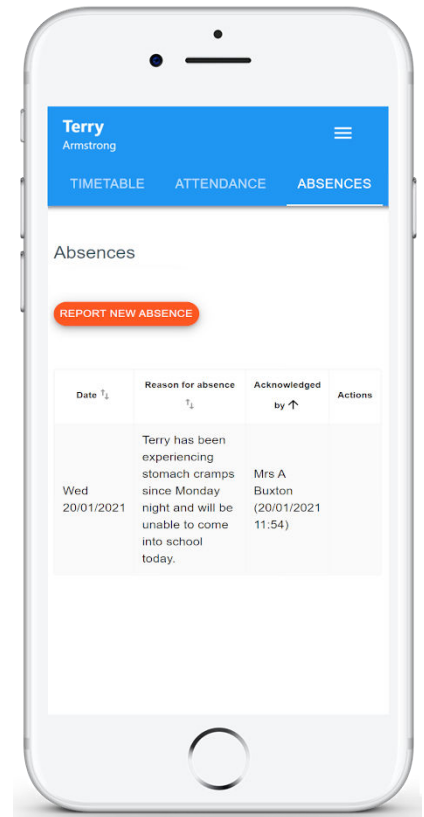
Terry
Armstrong

TIMETABLE ATTENDANCE ABSENCES

Absences

REPORT NEW ABSENCE

| Date ⇅ | Reason for absence ⇅ | Acknowledged by ↑ | Actions |
|---|---|---|---|
| Wed 20/01/2021 | Terry has been experiencing stomach cramps since Monday night and will be unable to come into school today. | Mrs A Buxton (20/01/2021 11:54) | |